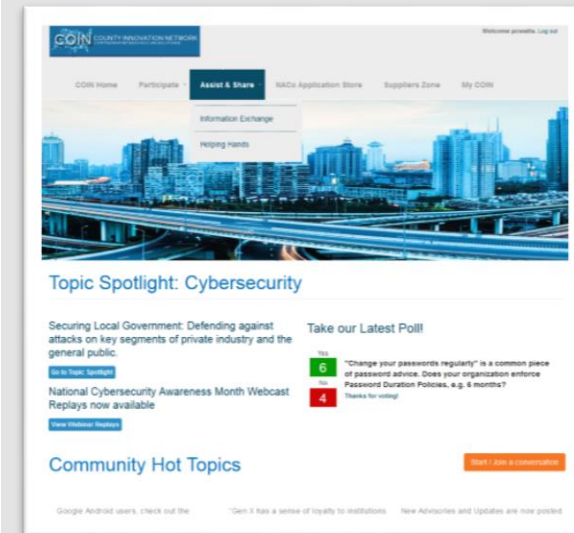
COIN COUNTY INNOVATION NETWORK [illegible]

Welcome proselta. Log out

COIN Home
Participate
Assist & Share
NACo Application Store
Suppliers Zone
My COIN

Information Exchange
Helping Hands

Topic Spotlight: Cybersecurity

Securing Local Government: Defending against attacks on key segments of private industry and the general public.

Go to Topic Spotlight

National Cybersecurity Awareness Month Webcast Replays now available

View Webinar Replays

Take our Latest Poll!

Yes
6
No
4

"Change your passwords regularly" is a common piece of password advice. Does your organization enforce Password Duration Policies, e.g. 6 months?

Thanks for voting!

Community Hot Topics

Start / Join a conversation

Google Android users, check out the

"Gen X has a sense of loyalty to institutions

New Advisories and Updates are now posted